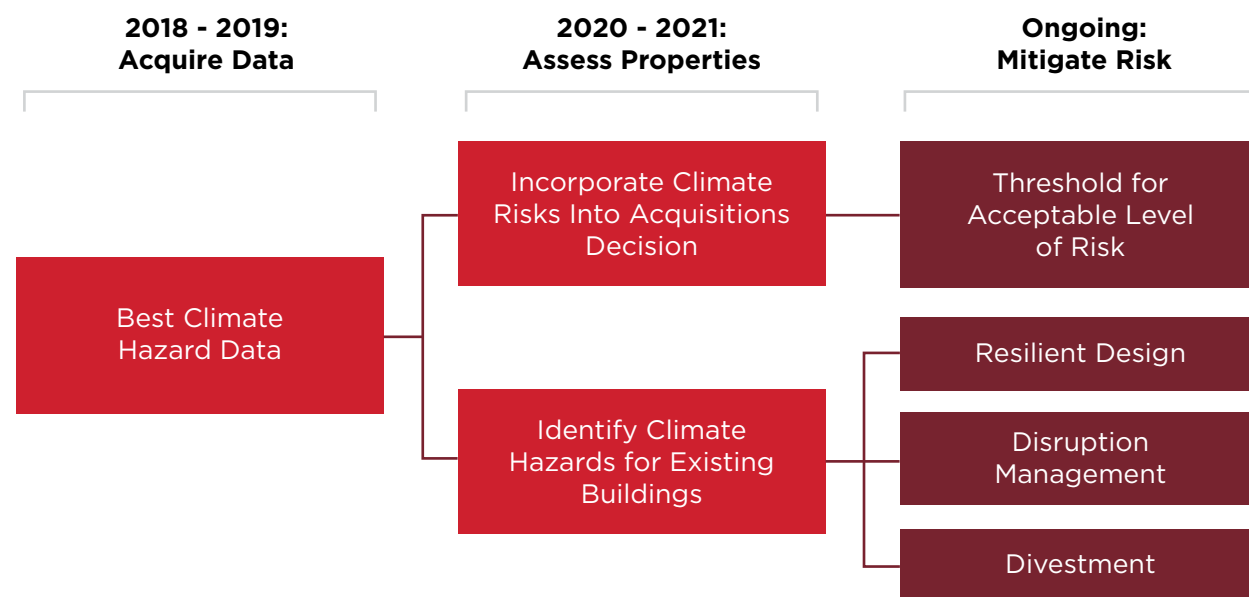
2018 - 2019:
Acquire Data

2020 - 2021:
Assess Properties

Ongoing:
Mitigate Risk

Best Climate Hazard Data

Incorporate Climate Risks Into Acquisitions Decision

Identify Climate Hazards for Existing Buildings

Threshold for Acceptable Level of Risk

Resilient Design

Disruption Management

Divestment